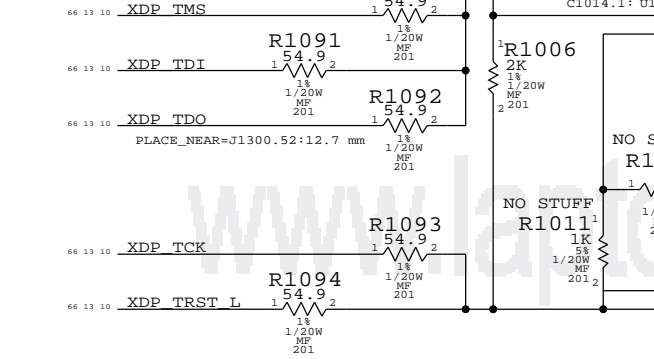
66 13 10 XDP_TMS
1 54.9 2
1%
1/20W
MF
201
C1014.1: U1

R1091
66 13 10 XDP_TDI
1 54.9 2
1%
1/20W
MF
201

1 R1006
2K
1%
1/20W
MF
2 201

R1092
66 13 10 XDP_TDO
1 54.9 2
1%
1/20W
MF
201
PLACE_NEAR=J1300.52:12.7 mm

NO S
R1
1
1/
2

NO STUFF
R1011 1
1K
5%
1/20W
MF
201 2

R1093
66 13 10 XDP_TCK
1 54.9 2
1%
1/20W
MF
201

R1094
66 13 10 XDP_TRST_L
1 54.9 2
1%
1/20W
MF
201

www.lapt